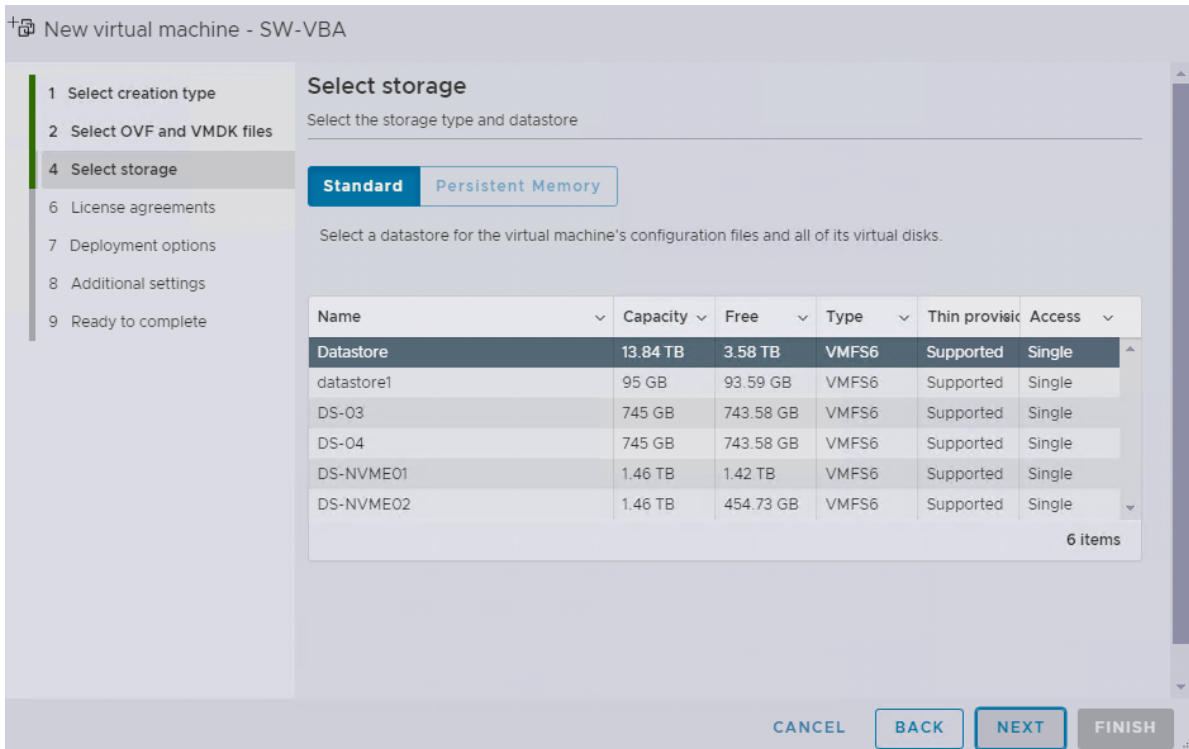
New virtual machine - SW-VBA

1 Select creation type
2 Select OVF and VMDK files
4 Select storage
6 License agreements
7 Deployment options
8 Additional settings
9 Ready to complete

Select storage

Select the storage type and datastore

Standard Persistent Memory

Select a datastore for the virtual machine's configuration files and all of its virtual disks.

| Name | Capacity | Free | Type | Thin provisio | Access |
|---|---|---|---|---|---|
| Datastore | 13.84 TB | 3.58 TB | VMFS6 | Supported | Single |
| datastore1 | 95 GB | 93.59 GB | VMFS6 | Supported | Single |
| DS-03 | 745 GB | 743.58 GB | VMFS6 | Supported | Single |
| DS-04 | 745 GB | 743.58 GB | VMFS6 | Supported | Single |
| DS-NVME01 | 1.46 TB | 1.42 TB | VMFS6 | Supported | Single |
| DS-NVME02 | 1.46 TB | 454.73 GB | VMFS6 | Supported | Single |

6 items

CANCEL BACK NEXT FINISH